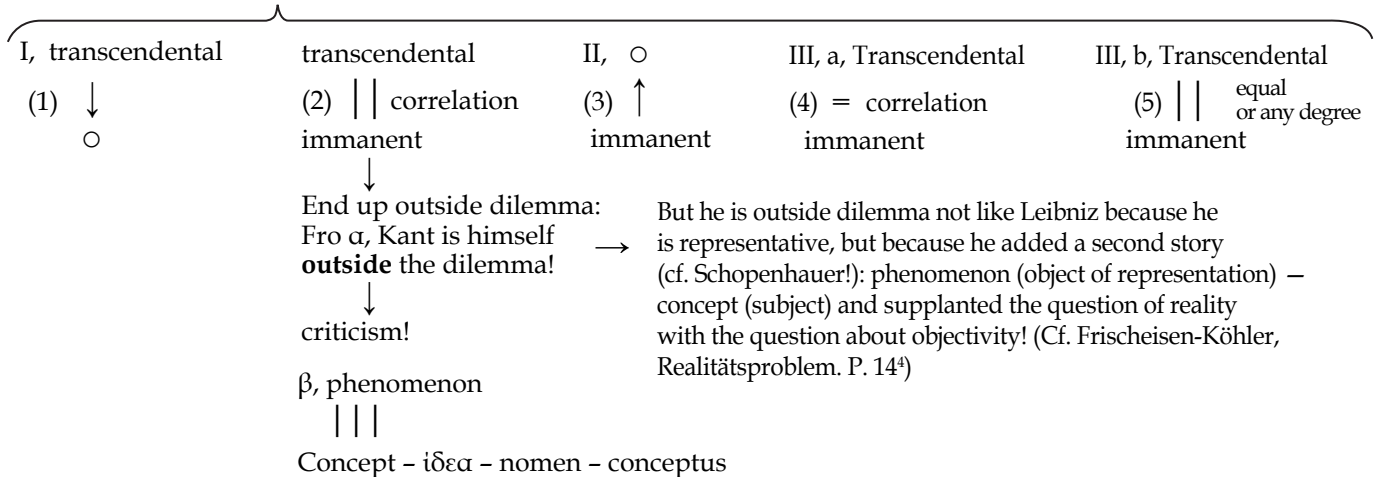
I, transcendental

(1) ↓

○

transcendental

(2) || correlation

immanent

↓

End up outside dilemma: Fro α, Kant is himself **outside** the dilemma!

↓

criticism!

β, phenomenon

|||

Concept – ἰδεα – nomen – conceptus

But he is outside dilemma not like Leibniz because he is representative, but because he added a second story (cf. Schopenhauer!): phenomenon (object of representation) — concept (subject) and supplanted the question of reality with the question about objectivity! (Cf. Frischeisen-Köhler, Realitätsproblem. P. 14$^4$)

II, ○

(3) ↑

immanent

III, a, Transcendental

(4) = correlation

immanent

III, b, Transcendental

(5) || equal or any degree

immanent